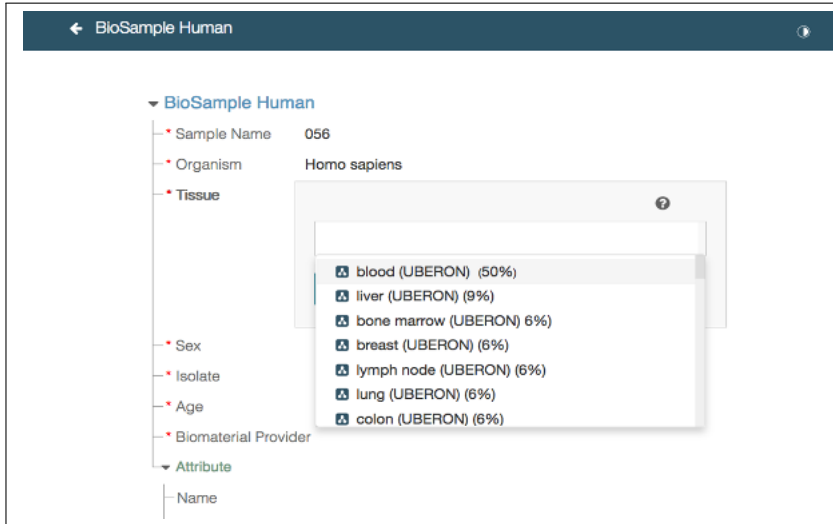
← BioSample Human

▾ BioSample Human

* Sample Name 056

* Organism Homo sapiens

* Tissue

blood (UBERON) (50%)
liver (UBERON) (9%)
bone marrow (UBERON) 6%)
breast (UBERON) (6%)
lymph node (UBERON) (6%)
lung (UBERON) (6%)
colon (UBERON) (6%)

* Sex

* Isolate

* Age

* Biomaterial Provider

▾ Attribute

Name